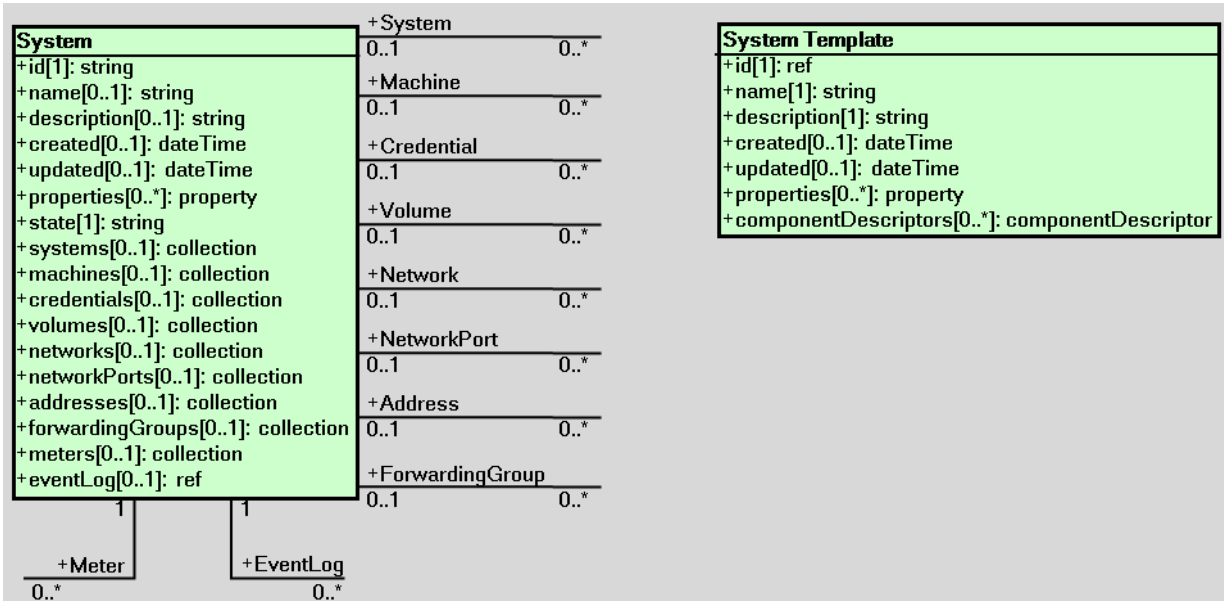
System
+id[1]: string
+name[0..1]: string
+description[0..1]: string
+created[0..1]: dateTime
+updated[0..1]: dateTime
+properties[0..*]: property
+state[1]: string
+systems[0..1]: collection
+machines[0..1]: collection
+credentials[0..1]: collection
+volumes[0..1]: collection
+networks[0..1]: collection
+networkPorts[0..1]: collection
+addresses[0..1]: collection
+forwardingGroups[0..1]: collection
+meters[0..1]: collection
+eventLog[0..1]: ref

+System
0..1 0..*
+Machine
0..1 0..*
+Credential
0..1 0..*
+Volume
0..1 0..*
+Network
0..1 0..*
+NetworkPort
0..1 0..*
+Address
0..1 0..*
+ForwardingGroup
0..1 0..*

1 1
+Meter
0..*
+EventLog
0..*

System Template
+id[1]: ref
+name[1]: string
+description[1]: string
+created[0..1]: dateTime
+updated[0..1]: dateTime
+properties[0..*]: property
+componentDescriptors[0..*]: componentDescriptor